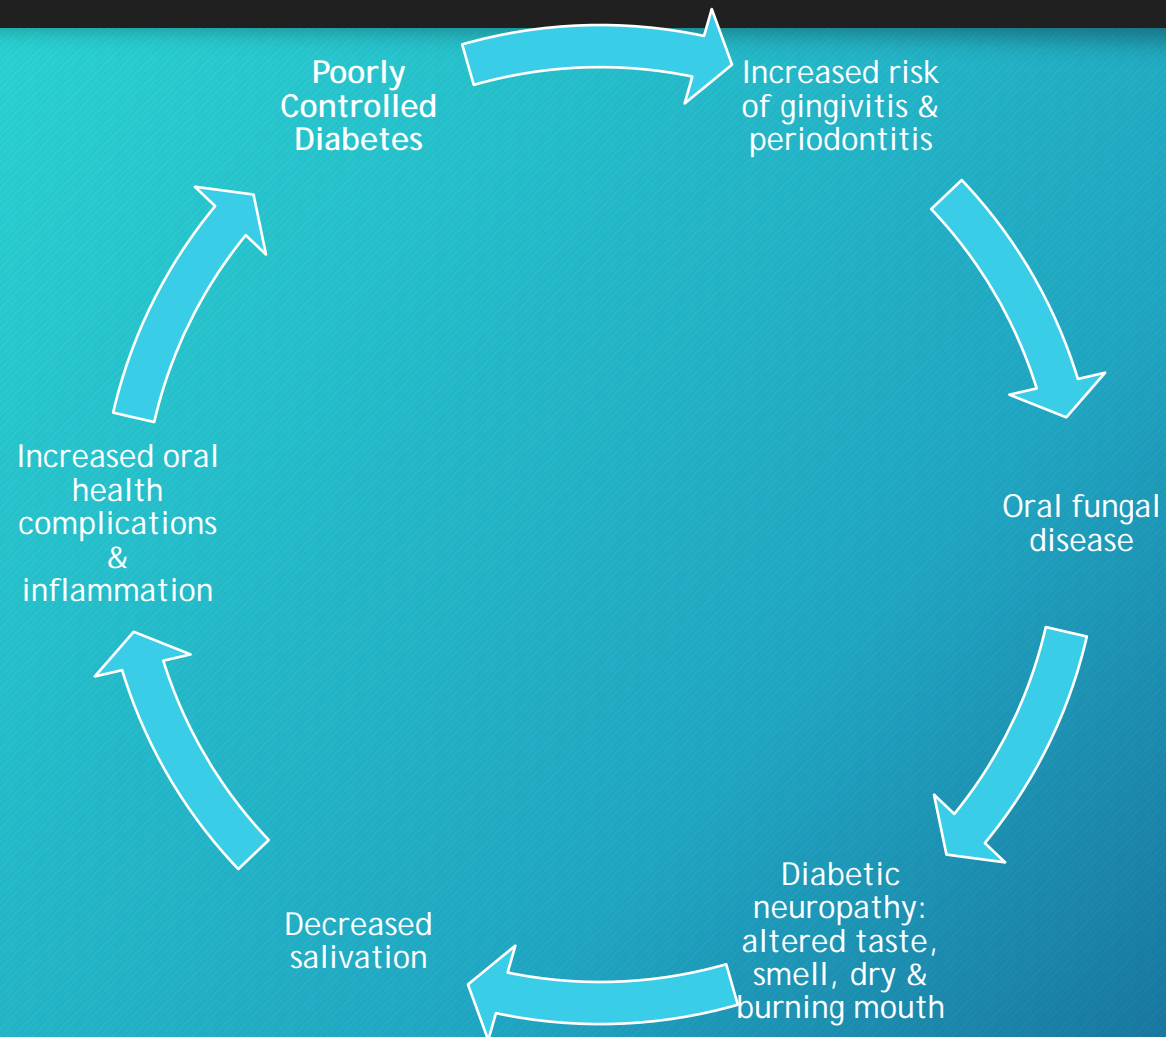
Poorly Controlled Diabetes

Increased risk of gingivitis & periodontitis

Oral fungal disease

Diabetic neuropathy: altered taste, smell, dry & burning mouth

Decreased salivation

Increased oral health complications & inflammation